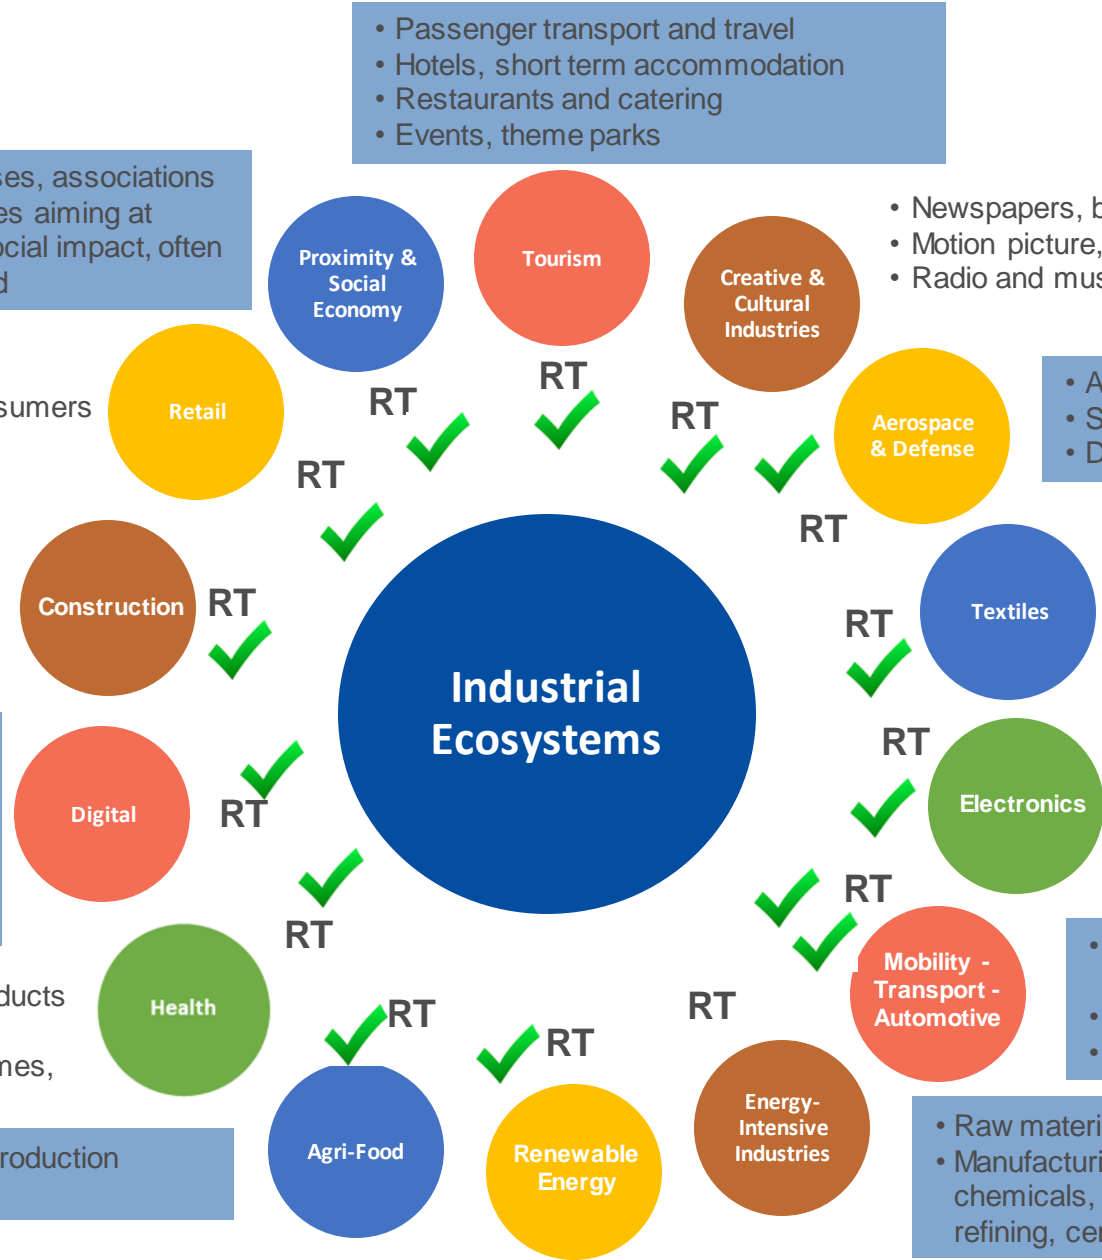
• Passenger transport and travel
• Hotels, short term accommodation
• Restaurants and catering
• Events, theme parks

ses, associations
es aiming at
ocial impact, often
d

• Newspapers, b
• Motion picture,
• Radio and mus

Proximity & Social Economy

Tourism

Creative & Cultural Industries

sumers

Retail

RT

RT

RT

Aerospace & Defense

• A
• S
• D

RT

RT

Construction

RT

Textiles

RT

Industrial Ecosystems

RT

Electronics

Digital

RT

RT

RT

Mobility - Transport - Automotive

ducts

Health

RT

RT

RT

mes,

roduction

Agri-Food

Renewable Energy

Energy-Intensive Industries

• Raw materi
• Manufacturi
chemicals,
refining, ce